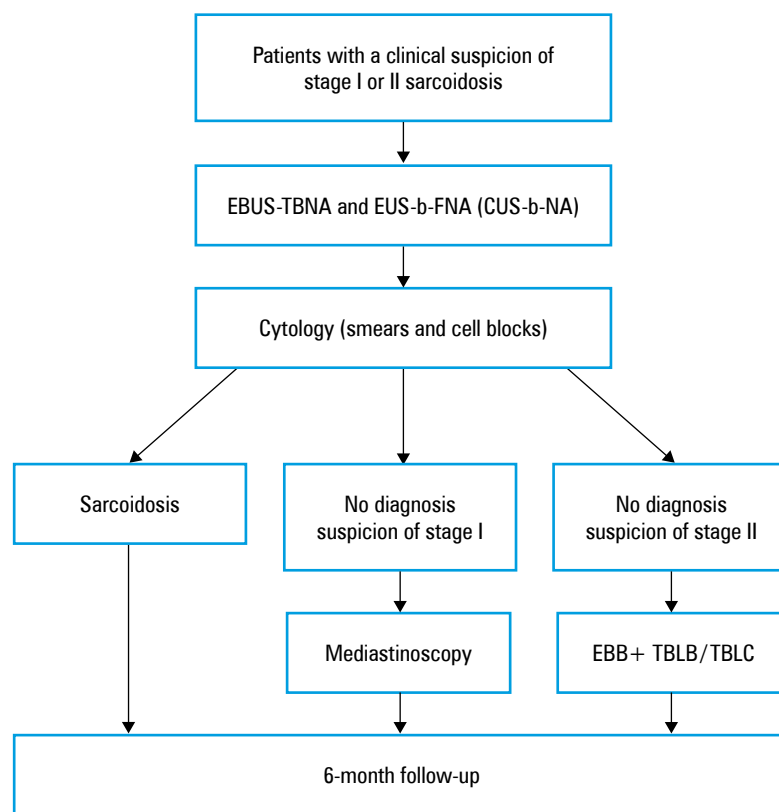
Patients with a clinical suspicion of stage I or II sarcoidosis

EBUS-TBNA and EUS-b-FNA (CUS-b-NA)

Cytology (smears and cell blocks)

Sarcoidosis

No diagnosis suspicion of stage I

No diagnosis suspicion of stage II

Mediastinoscopy

EBB+ TBLB/TBLC

6-month follow-up